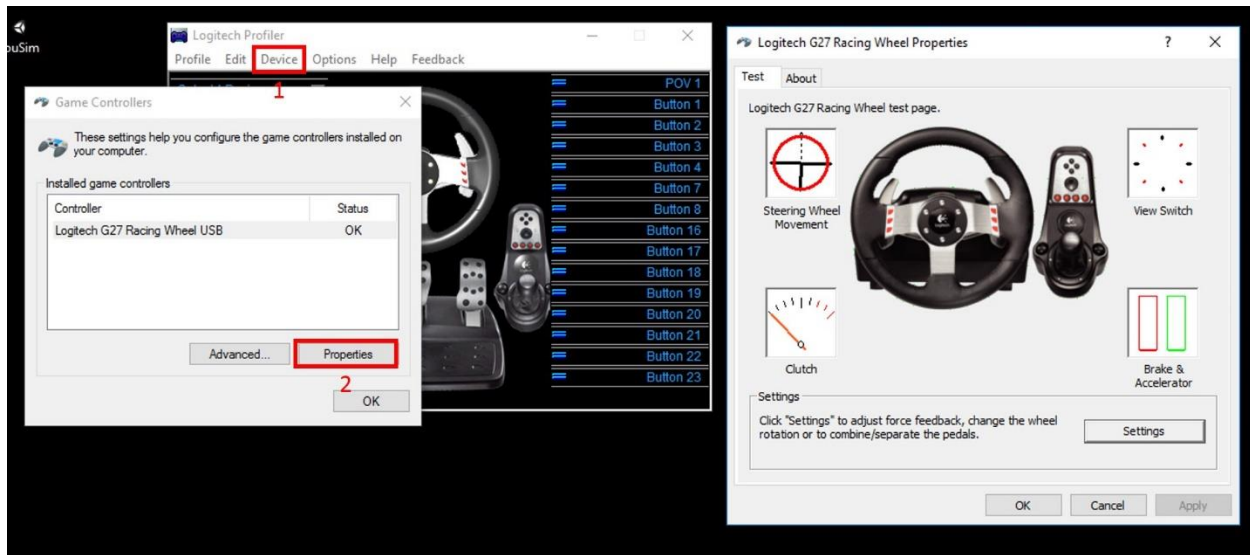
uSim

Logitech Profiler
Profile Edit Device Options Help Feedback
1

Game Controllers
These settings help you configure the game controllers installed on your computer.
Installed game controllers

| Controller | Status |
|---|---|
| Logitech G27 Racing Wheel USB | OK |

Advanced... Properties
2
OK

POV 1
Button 1
Button 2
Button 3
Button 4
Button 7
Button 8
Button 16
Button 17
Button 18
Button 19
Button 20
Button 21
Button 22
Button 23

Logitech G27 Racing Wheel Properties
? ×
Test About
Logitech G27 Racing Wheel test page.
Steering Wheel Movement
View Switch
Clutch
Brake & Accelerator
Settings
Click "Settings" to adjust force feedback, change the wheel rotation or to combine/separate the pedals.
Settings
OK Cancel Apply